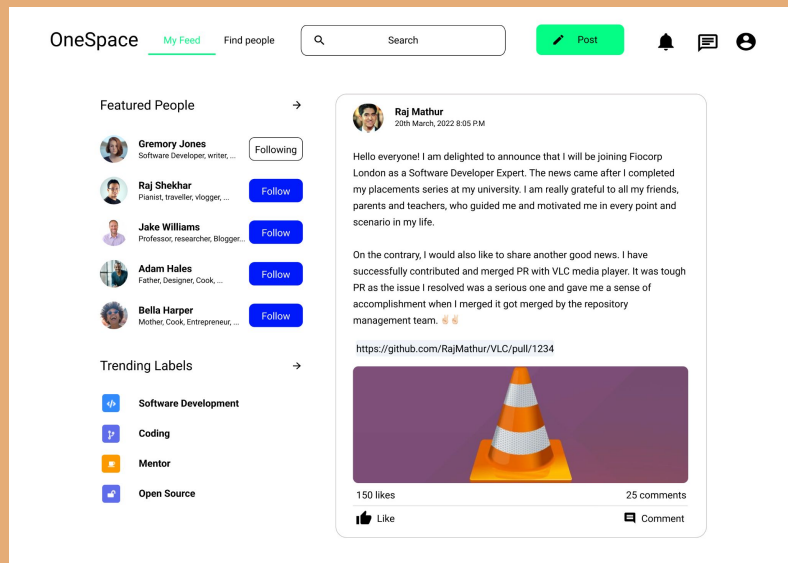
OneSpace My Feed Find people

Search

Post

Featured People

Gremory Jones
Software Developer, writer, ...
Following

Raj Shekhar
Pianist, traveller, vlogger, ...
Follow

Jake Williams
Professor, researcher, Blogger...
Follow

Adam Hales
Father, Designer, Cook, ...
Follow

Bella Harper
Mother, Cook, Entrepreneur, ...
Follow

Trending Labels

Software Development

Coding

Mentor

Open Source

Raj Mathur
20th March, 2022 8:05 P.M

Hello everyone! I am delighted to announce that I will be joining Fiocorp London as a Software Developer Expert. The news came after I completed my placements series at my university. I am really grateful to all my friends, parents and teachers, who guided me and motivated me in every point and scenario in my life.

On the contrary, I would also like to share another good news. I have successfully contributed and merged PR with VLC media player. It was tough PR as the issue I resolved was a serious one and gave me a sense of accomplishment when I merged it got merged by the repository management team. 👍🏻👍🏻

https://github.com/RajMathur/VLC/pull/1234

150 likes 25 comments

Like Comment